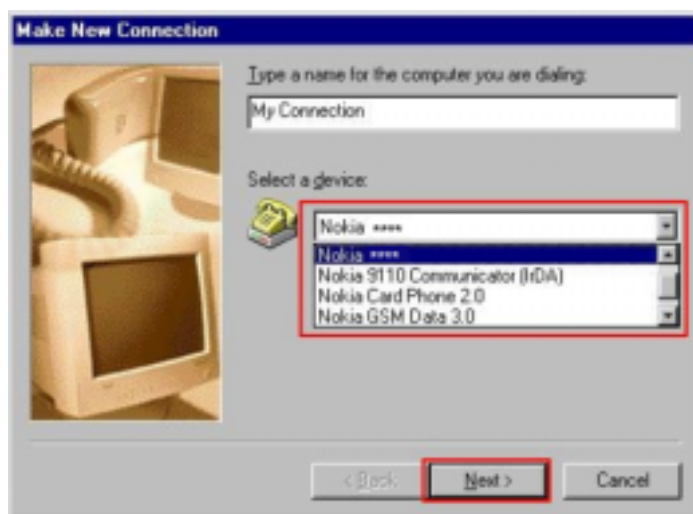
Make New Connection

Type a name for the computer you are dialing:

My Connection

Select a device:

Nokia ****

Nokia ****
Nokia 9110 Communicator (IrDA)
Nokia Card Phone 2.0
Nokia GSM Data 3.0

< Back

Next >

Cancel